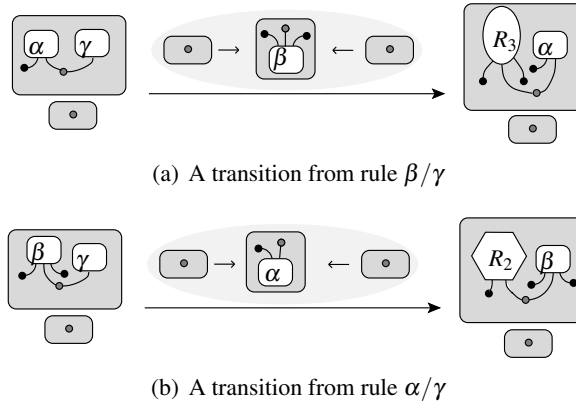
$\alpha$ $\gamma$

$\rightarrow$ $\beta$ $\leftarrow$

$R_3$ $\alpha$

(a) A transition from rule $\beta/\gamma$

$\beta$ $\gamma$

$\rightarrow$ $\alpha$ $\leftarrow$

$R_2$ $\beta$

(b) A transition from rule $\alpha/\gamma$